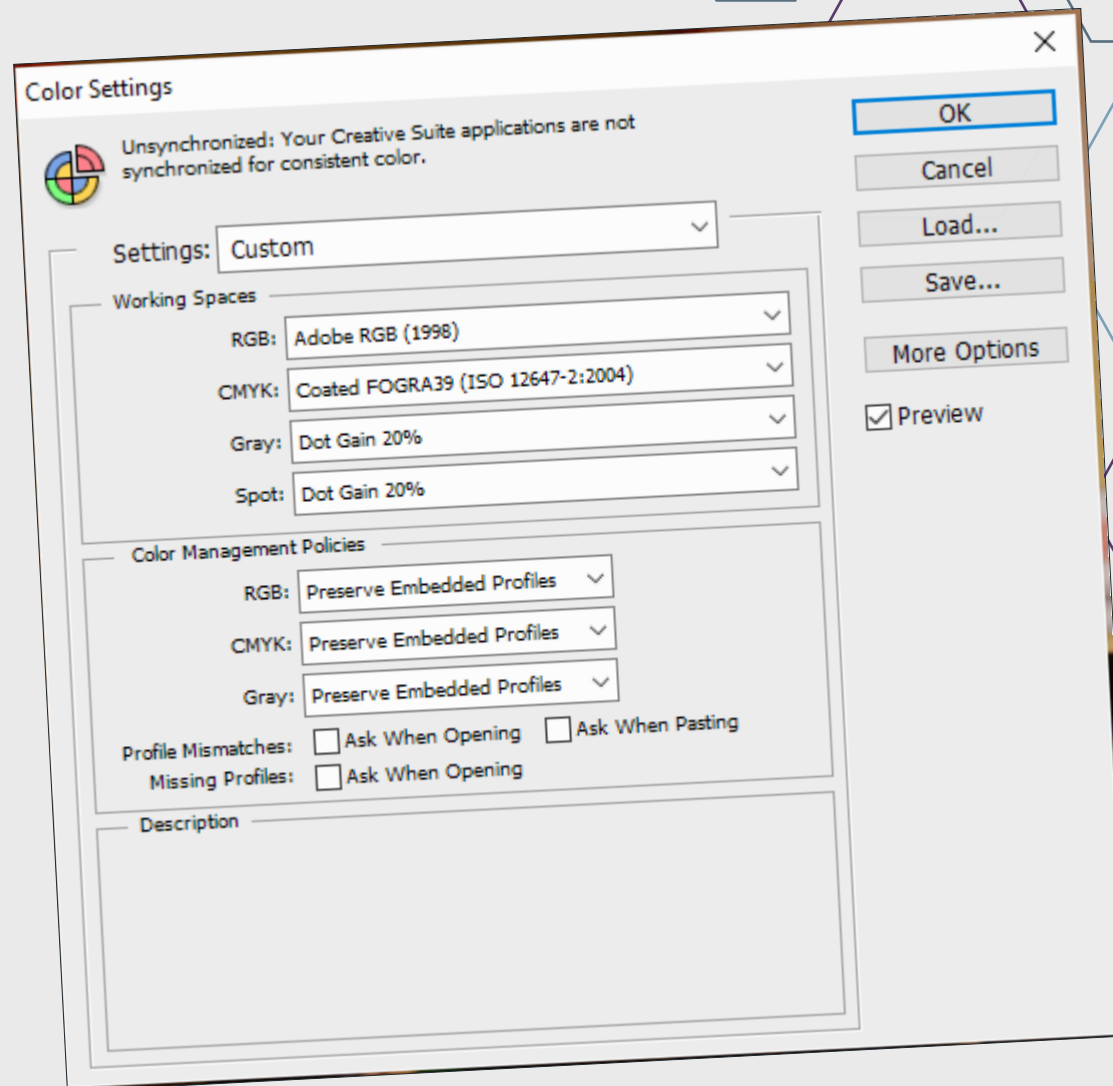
Color Settings

×

Unsynchronized: Your Creative Suite applications are not synchronized for consistent color.

OK

Cancel

Load...

Save...

More Options

Preview

Settings: Custom

Working Spaces

RGB: Adobe RGB (1998)

CMYK: Coated FOGRA39 (ISO 12647-2:2004)

Gray: Dot Gain 20%

Spot: Dot Gain 20%

Color Management Policies

RGB: Preserve Embedded Profiles

CMYK: Preserve Embedded Profiles

Gray: Preserve Embedded Profiles

Profile Mismatches: Ask When Opening Ask When Pasting

Missing Profiles: Ask When Opening

Description